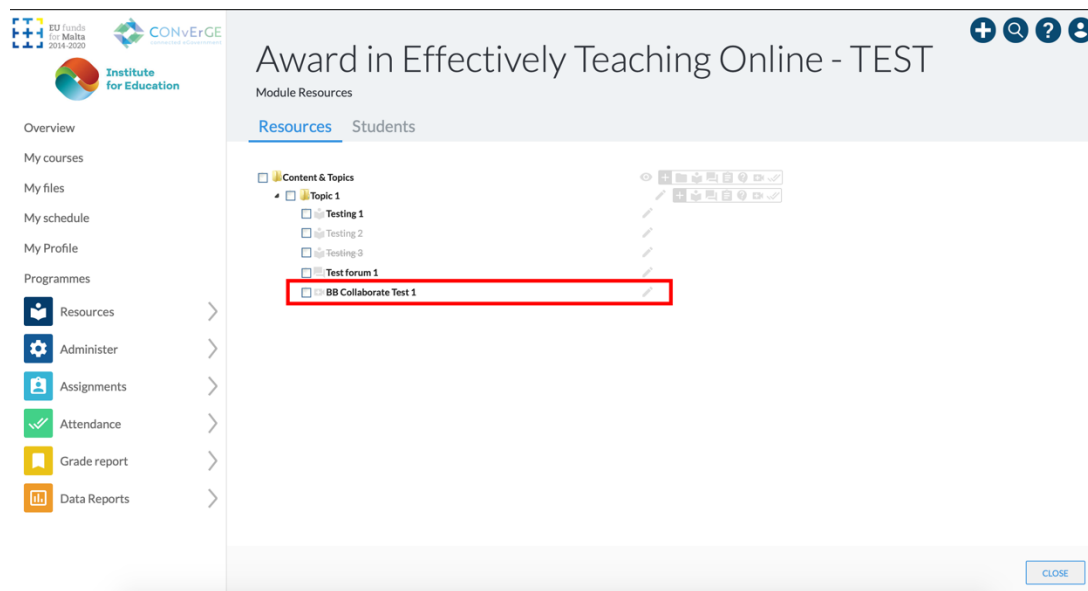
EU funds for Malta 2014-2020

CONvErGE

Institute for Education

Overview

My courses

My files

My schedule

My Profile

Programmes

Resources

Administer

Assignments

Attendance

Grade report

Data Reports

Award in Effectively Teaching Online - TEST

Module Resources

Resources Students

Content & Topics

Topic 1

Testing 1

Testing 2

Testing 3

Test forum 1

BB Collaborate Test 1

CLOSE